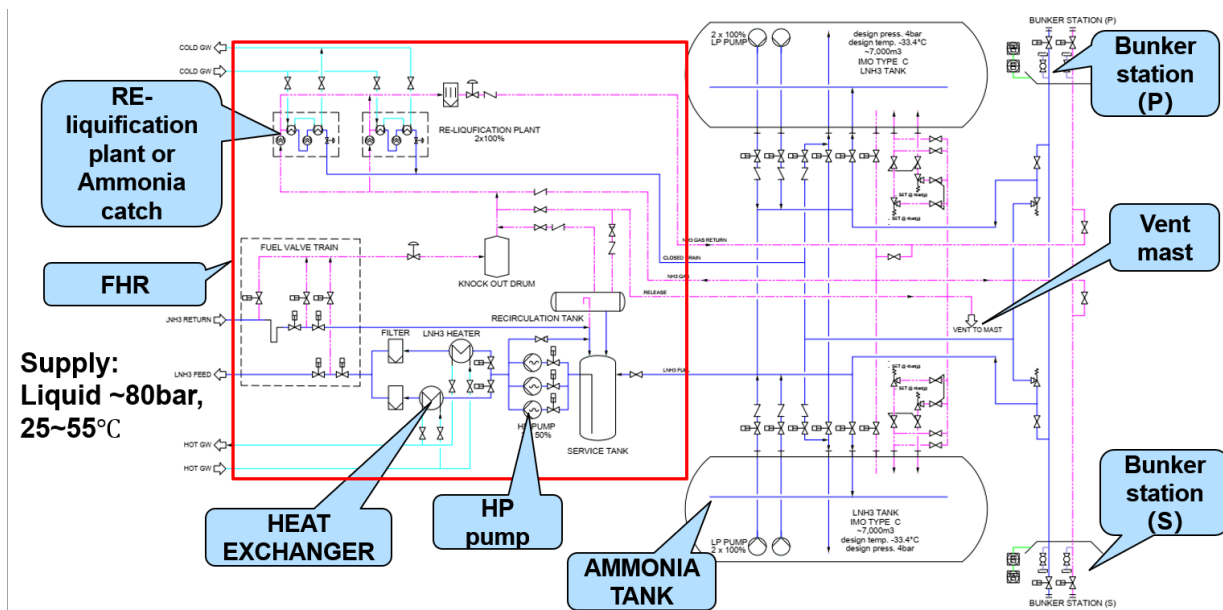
COLD GW
COLD GW

RE-liquification plant or Ammonia catch

RE-LIQUFICATION PLANT
2x100%

FHR

FUEL VALVE TRAIN

KNOCK OUT DRUM

NH3 GAS RETURN
CLOSED DRAIN
NH3 GAS
RELEASE

RECIRCULATION TANK

LNH3 RETURN
FILTER
LNH3 HEATER
LNH3 FEED
LNH3 FUEL

Supply:
Liquid ~80bar, 25~55℃

HP PUMP
3x 50%

SERVICE TANK

HOT GW
HOT GW

HEAT EXCHANGER

HP pump

2 x 100%
LP PUMP

design press. 4bar
design temp. -33.4°C
~7,000m3
IMO TYPE C
LNH3 TANK

BUNKER STATION (P)

Bunker station (P)

Vent mast

VENT TO MAST

SET @ 4barg
SET @ 4barg
SET @ 4barg
SET @ 4barg

LNH3 TANK
IMO TYPE C
~7,000m3
design temp. -33.4°C
design press. 4bar

LP PUMP
2 x 100%

AMMONIA TANK

Bunker station (S)

BUNKER STATION (S)